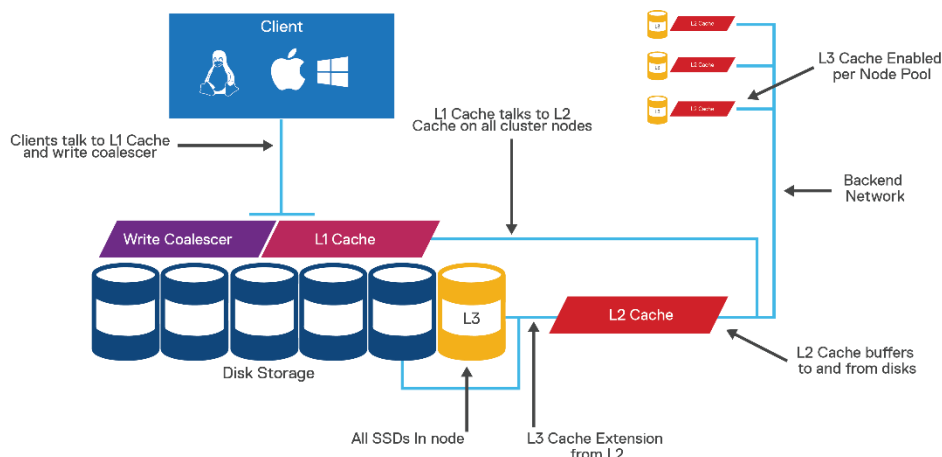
Client

Clients talk to L1 Cache and write coalescer

L1 Cache talks to L2 Cache on all cluster nodes

L3

L2 Cache

L3

L2 Cache

L3

L2 Cache

L3 Cache Enabled per Node Pool

Backend Network

Write Coalescer

L1 Cache

L3

L2 Cache

Disk Storage

L2 Cache buffers to and from disks

All SSDs In node

L3 Cache Extension from L2